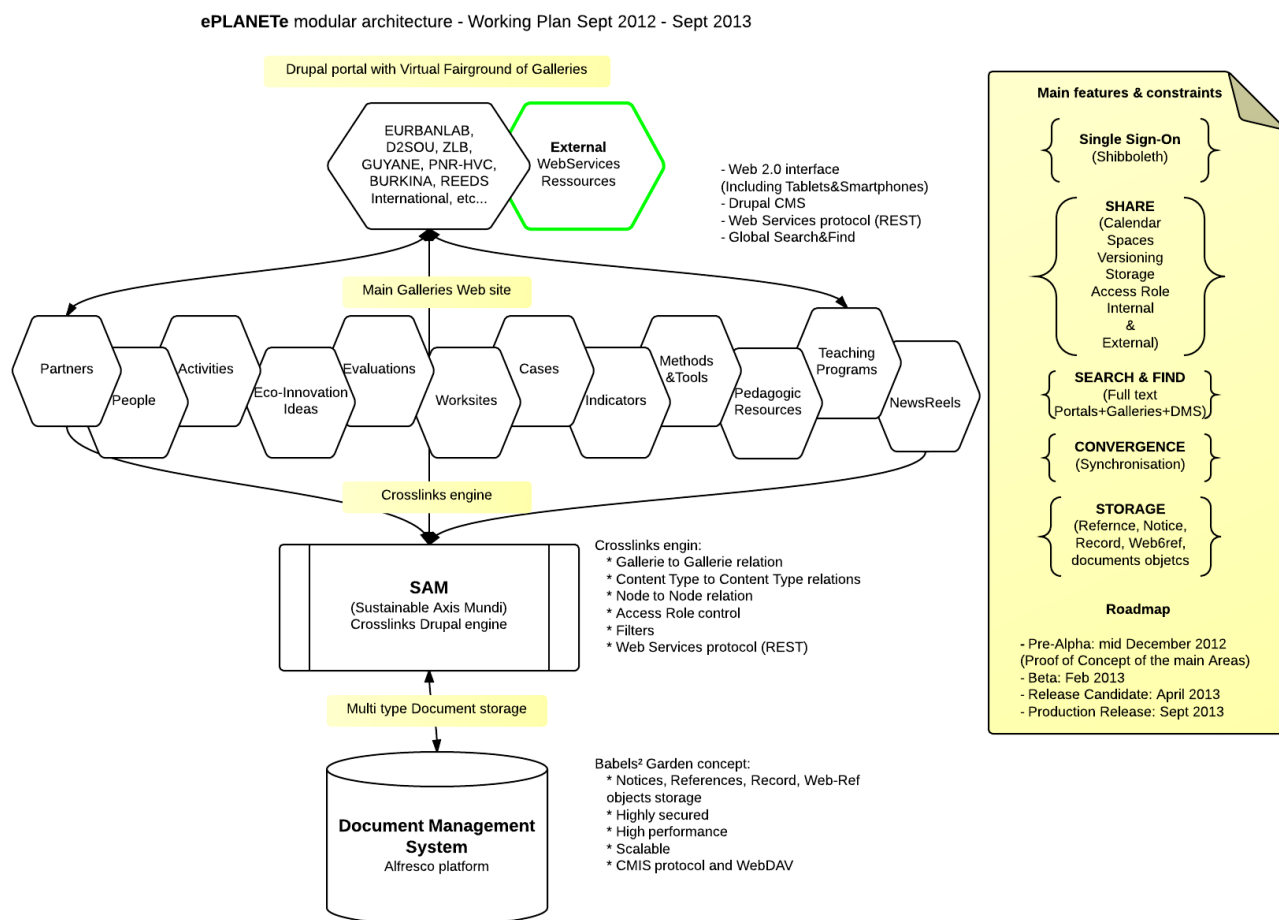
ePLANETe modular architecture - Working Plan Sept 2012 - Sept 2013

Drupal portal with Virtual Fairground of Galleries

EURBANLAB, D2SOU, ZLB, GUYANE, PNR-HVC, BURKINA, REEDS International, etc...

External WebServices Ressources

- Web 2.0 interface (Including Tablets&Smartphones)
- Drupal CMS
- Web Services protocol (REST)
- Global Search&Find

Main Galleries Web site

Partners

People

Activities

Eco-Innovation Ideas

Evaluations

Worksites

Cases

Indicators

Methods &Tools

Pedagogic Resources

Teaching Programs

NewsReels

Crosslinks engine

SAM
(Sustainable Axis Mundi)
Crosslinks Drupal engine

Crosslinks engin:
* Gallerie to Gallerie relation
* Content Type to Content Type relations
* Node to Node relation
* Access Role control
* Filters
* Web Services protocol (REST)

Multi type Document storage

Document Management System
Alfresco platform

Babels² Garden concept:
* Notices, References, Record, Web-Ref objects storage
* Highly secured
* High performance
* Scalable
* CMIS protocol and WebDAV

Main features & constraints

Single Sign-On
(Shibboleth)

SHARE
(Calendar
Spaces
Versioning
Storage
Access Role
Internal
&
External)

SEARCH & FIND
(Full text
Portals+Galleries+DMS)

CONVERGENCE
(Synchronisation)

STORAGE
(Refernce, Notice, Record, Web6ref, documents objetcs

Roadmap

- Pre-Alpha: mid December 2012
(Proof of Concept of the main Areas)
- Beta: Feb 2013
- Release Candidate: April 2013
- Production Release: Sept 2013